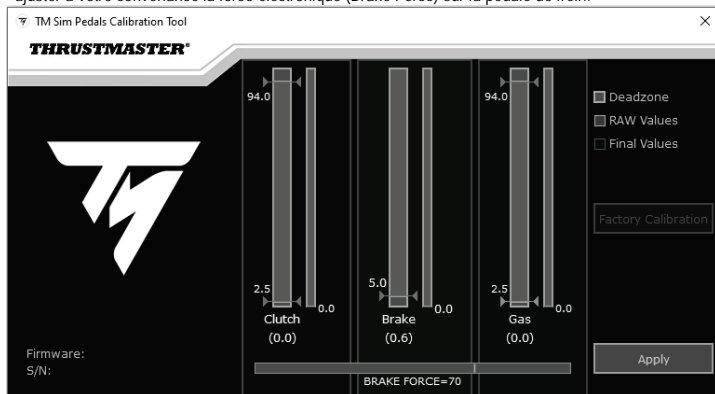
TM Sim Pedals Calibration Tool

THRUSTMASTER

94.0
2.5
0.0
Clutch
(0.0)

5.0
0.0
Brake
(0.6)

94.0
2.5
0.0
Gas
(0.0)

Deadzone
RAW Values
Final Values

Factory Calibration

Firmware:
S/N:

BRAKE FORCE=70

Apply